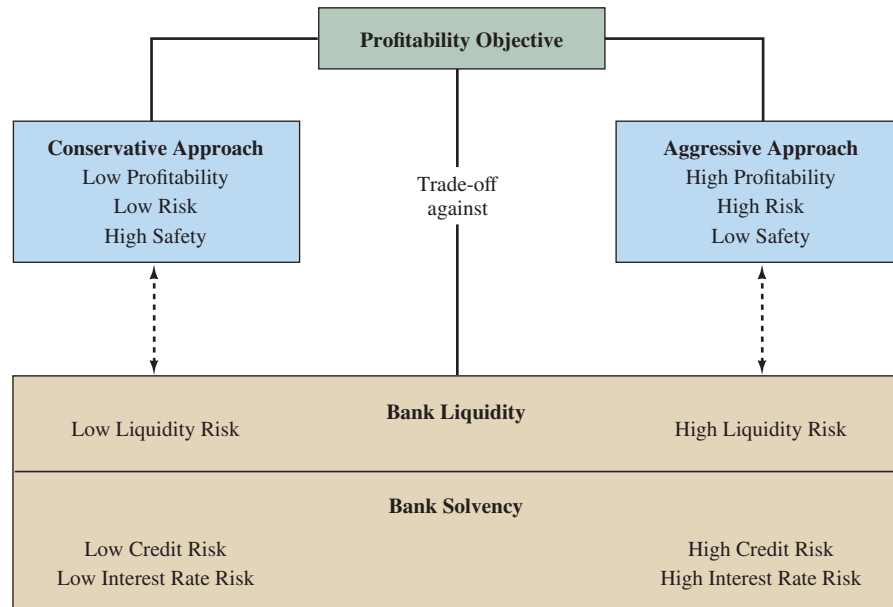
Profitability Objective

Conservative Approach
Low Profitability
Low Risk
High Safety

Trade-off against

Aggressive Approach
High Profitability
High Risk
Low Safety

Bank Liquidity
Low Liquidity Risk
High Liquidity Risk

Bank Solvency
Low Credit Risk
Low Interest Rate Risk
High Credit Risk
High Interest Rate Risk